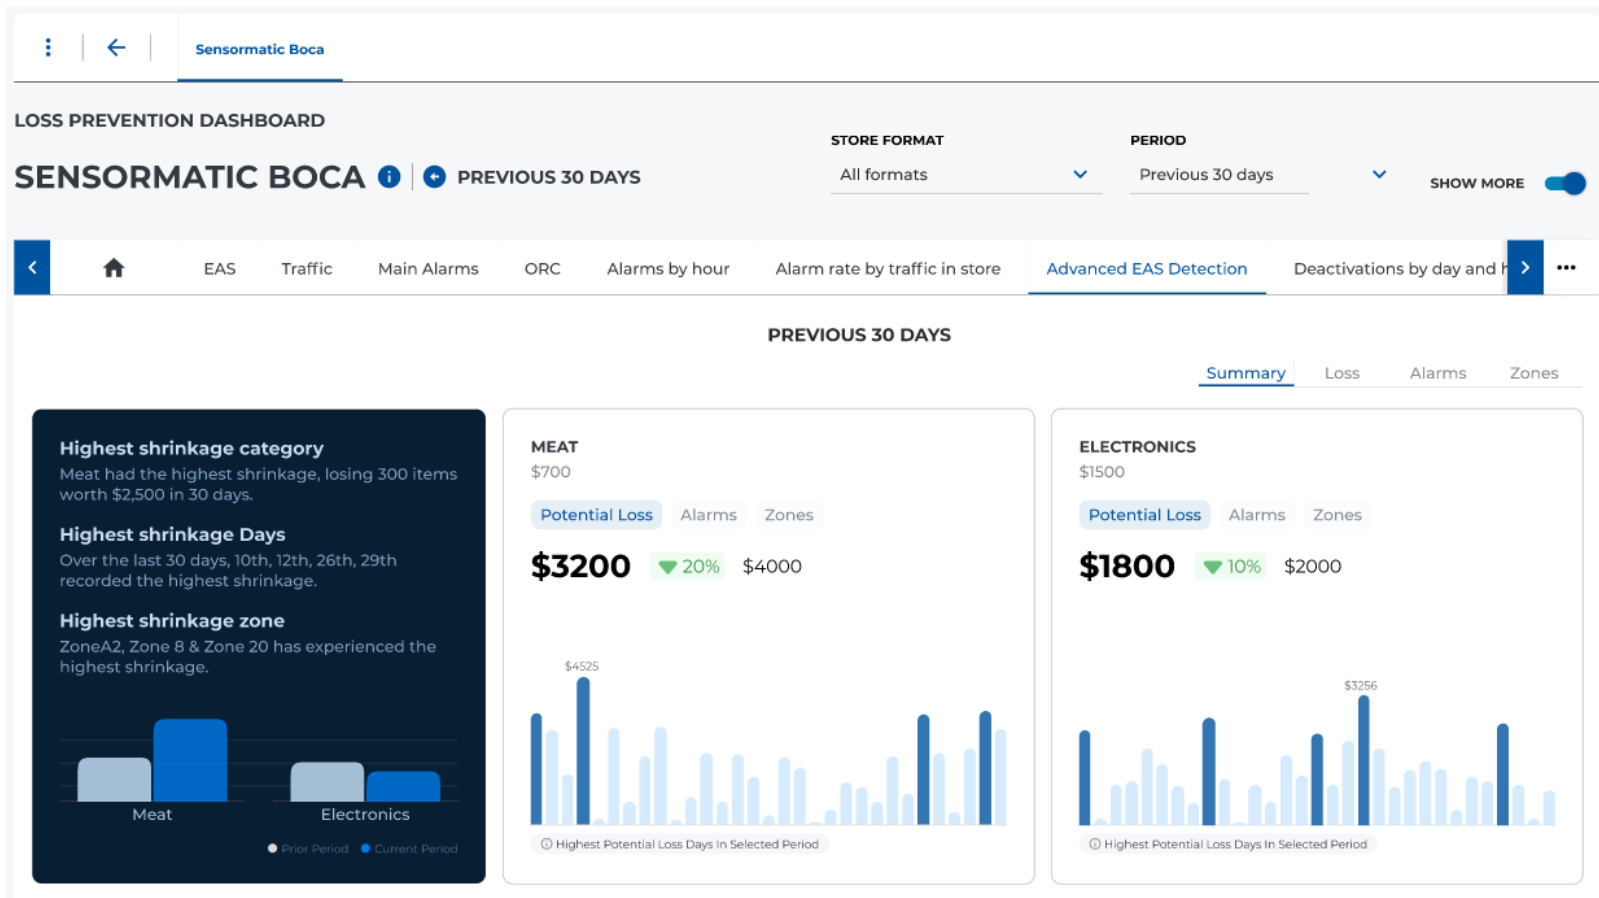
Sensormatic Boca

LOSS PREVENTION DASHBOARD

SENSORMATIC BOCA PREVIOUS 30 DAYS

STORE FORMAT
All formats

PERIOD
Previous 30 days

SHOW MORE

EAS Traffic Main Alarms ORC Alarms by hour Alarm rate by traffic in store Advanced EAS Detection Deactivations by day and h

PREVIOUS 30 DAYS

Summary Loss Alarms Zones

Highest shrinkage category
Meat had the highest shrinkage, losing 300 items worth $2,500 in 30 days.

Highest shrinkage Days
Over the last 30 days, 10th, 12th, 26th, 29th recorded the highest shrinkage.

Highest shrinkage zone
ZoneA2, Zone 8 & Zone 20 has experienced the highest shrinkage.

Meat Electronics

Prior Period Current Period

MEAT
$700
Potential Loss Alarms Zones
$3200 20% $4000
$4525
Highest Potential Loss Days In Selected Period

ELECTRONICS
$1500
Potential Loss Alarms Zones
$1800 10% $2000
$3256
Highest Potential Loss Days In Selected Period